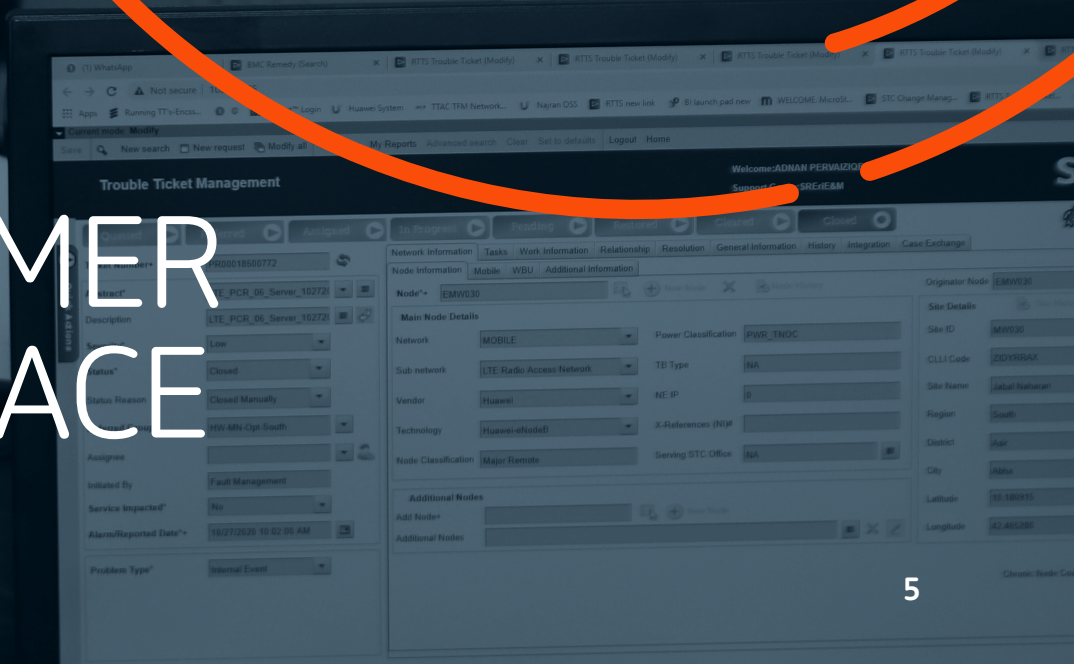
MER
ACE

(1) WhatsApp
BMC Remedy (Search)
RTTS Trouble Ticket (Modify)
RTTS Trouble Ticket (Modify)
RTTS Trouble Ticket (Modify)
RTTS Trouble Ticket (Modify)

Not secure

Apps
Running TT's-Ericss...
Login
Huawei System
TTAC TFM Network...
Najran OSS
RTTS new link
BI launch pad new
WELCOME: MicroSt...
STC Change Manag...

Current mode: Modify

Save
New search
New request
Modify all
My Reports
Advanced search
Clear
Set to defaults
Logout
Home

Trouble Ticket Management

Welcome:ADNAN PERVAIZIQ
Support Group:SREriE&M

Queued
Assigned
In Progress
Pending
Restored
Closed
Closed

Ticket Number*
PRD0018500772
Abstract*
LTE_PCR_06_Server_10272
Description
LTE_PCR_06_Server_10272
Severity
Low
Status*
Closed
Status Reason
Closed Manually
Assigned Group
HW-MN-Opt-South
Assignee
Initiated By
Fault Management
Service Impacted*
No
Alarm/Reported Date*+
10/27/2020 10:02:00 AM
Problem Type*
Internal Event

Network Information
Tasks
Work Information
Relationship
Resolution
General Information
History
Integration
Case Exchange

Node Information
Mobile
WBU
Additional Information

Node*+
EMW030
New Node
Node History

Main Node Details
Network
MOBILE
Power Classification
PWR_TNOC
Sub network
LTE-Radio Access Network
TE Type
NA
Vendor
Huawei
NE IP
0
Technology
Huawei-eNodeB
X-References (NI)#
Node Classification
Major Remote
Serving STC Office
NA

Additional Nodes
Add Node+
New Node
Additional Nodes

Originator Node
EMW030
Site Details
Site ID
EMW030
CLLI Code
Site Name
Jabal Naharan
Region
South
District
Asir
City
Abha
Latitude
Longitude

Chronic Node Co

5